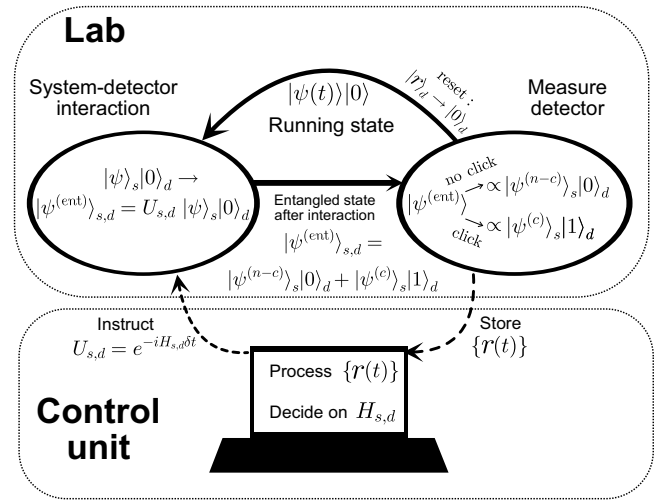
Lab

System-detector interaction

$|\psi(t)\rangle|0\rangle$

Running state

reset : $|r\rangle_d \to |0\rangle_d$

Measure detector

$|\psi\rangle_s|0\rangle_d \to$
$|\psi^{(\mathrm{ent})}\rangle_{s,d} = U_{s,d}\ |\psi\rangle_s|0\rangle_d$

Entangled state after interaction

$|\psi^{(\mathrm{ent})}\rangle_{s,d} =$
$|\psi^{(n-c)}\rangle_s|0\rangle_d + |\psi^{(c)}\rangle_s|1\rangle_d$

no click
$|\psi^{(\mathrm{ent})}\rangle \propto |\psi^{(n-c)}\rangle_s|0\rangle_d$
click
$\propto |\psi^{(c)}\rangle_s|1\rangle_d$

Instruct
$U_{s,d} = e^{-iH_{s,d}\delta t}$

Store
$\{r(t)\}$

Process $\{r(t)\}$

Decide on $H_{s,d}$

Control unit